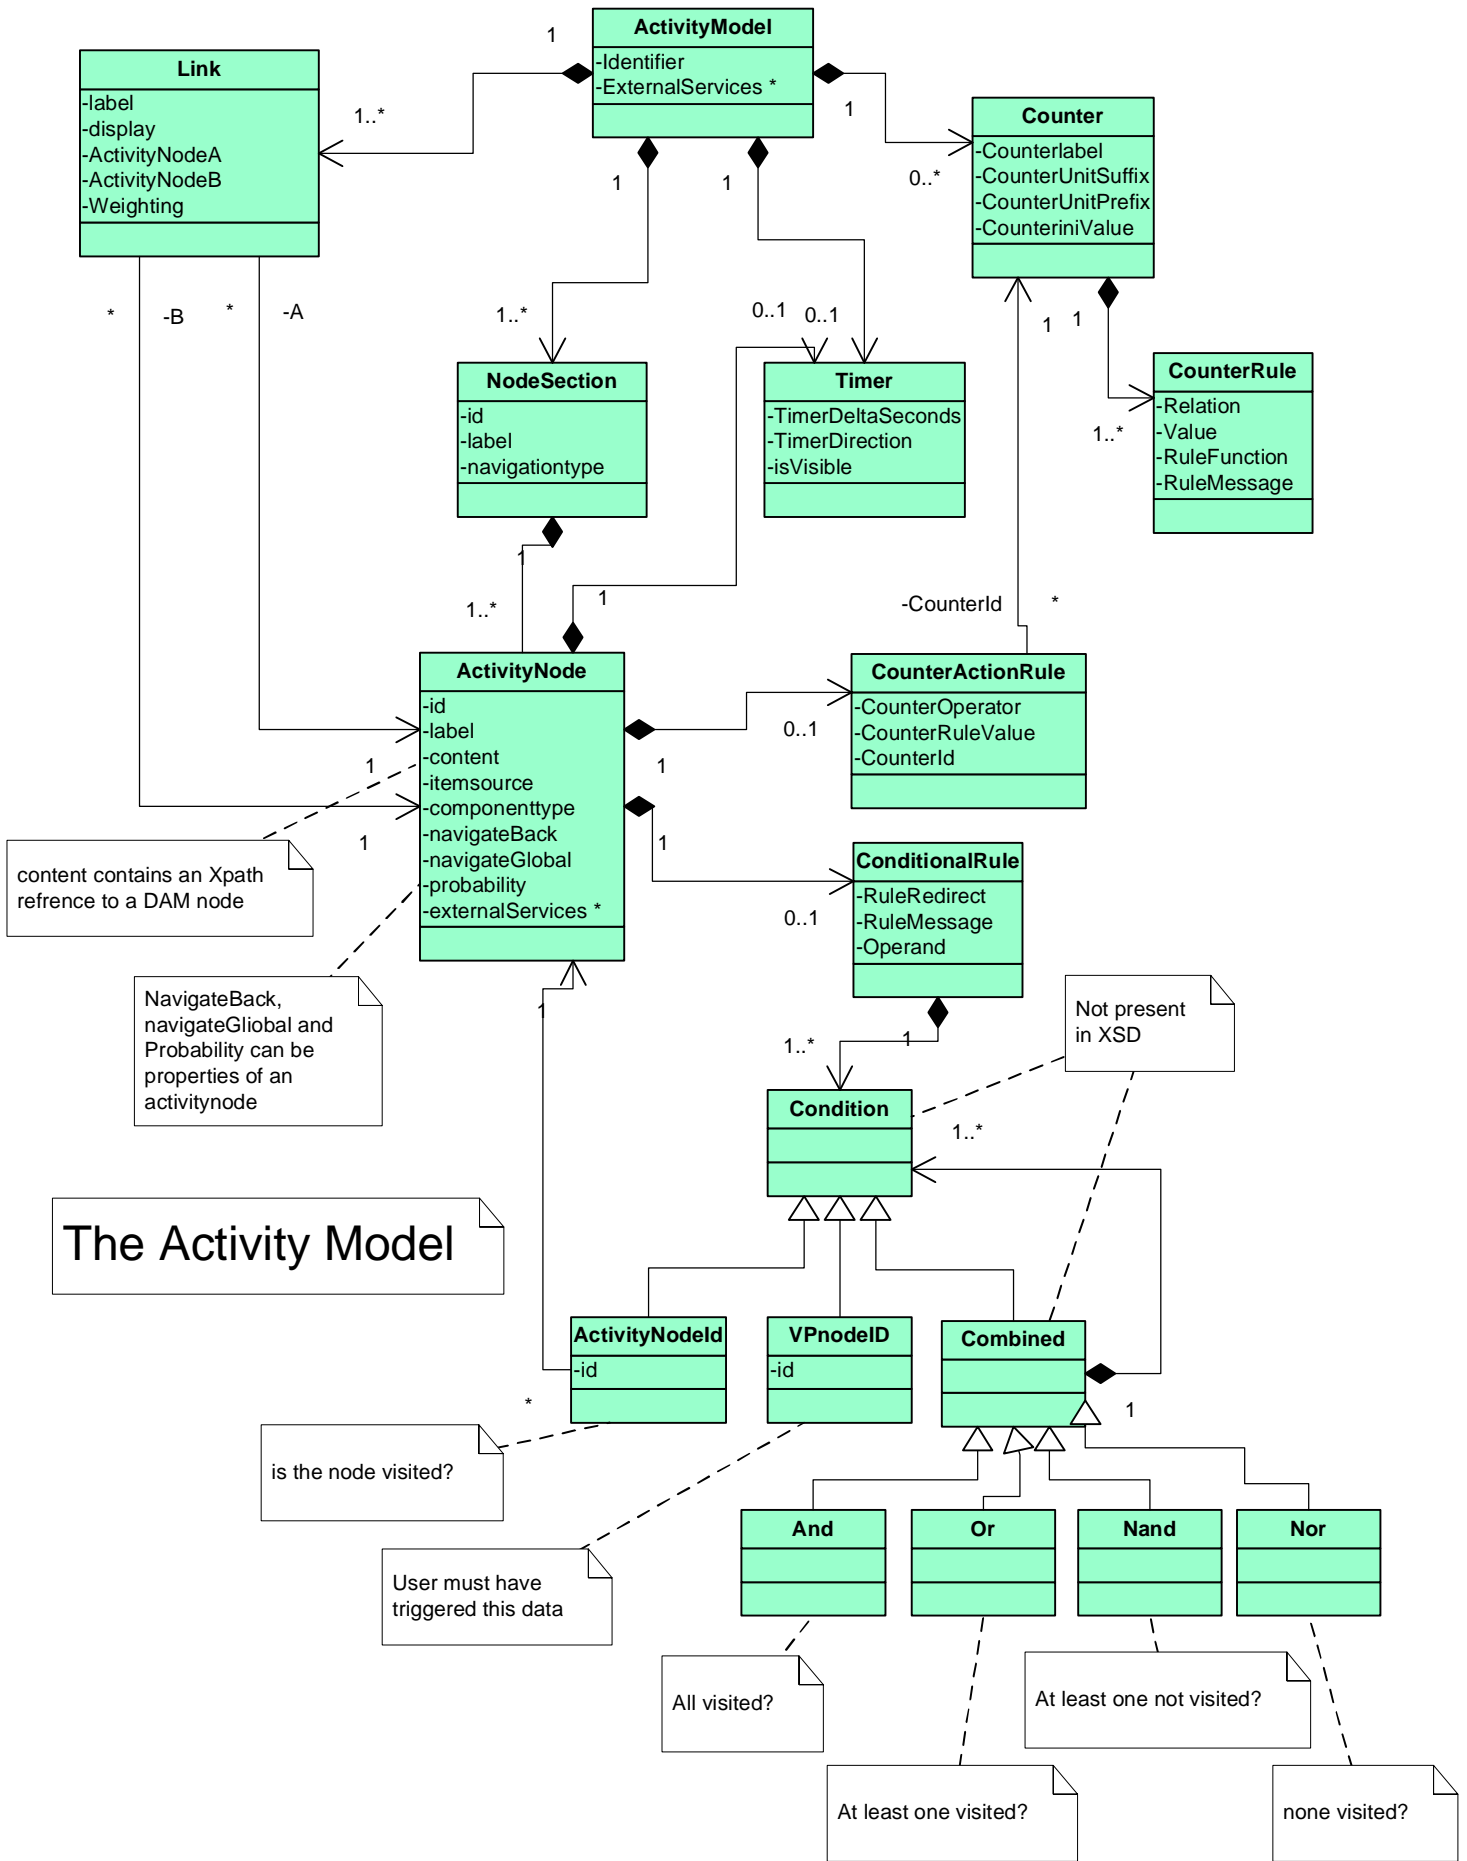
ActivityModel
-Identifier
-ExternalServices *

Link
-label
-display
-ActivityNodeA
-ActivityNodeB
-Weighting

Counter
-Counterlabel
-CounterUnitSuffix
-CounterUnitPrefix
-CounteriniValue

1
1..*
1
0..*
1
1
1..*
0..1
0..1
*
-B
*
-A
1
1
1..*

NodeSection
-id
-label
-navigationtype

Timer
-TimerDeltaSeconds
-TimerDirection
-isVisible

CounterRule
-Relation
-Value
-RuleFunction
-RuleMessage

1
1..*
1
-CounterId
*

ActivityNode
-id
-label
-content
-itemsource
-componenttype
-navigateBack
-navigateGlobal
-probability
-externalServices *

CounterActionRule
-CounterOperator
-CounterRuleValue
-CounterId

0..1
1
1
1
1

content contains an Xpath refrence to a DAM node

ConditionalRule
-RuleRedirect
-RuleMessage
-Operand

0..1

NavigateBack, navigateGliobal and Probability can be properties of an activitynode

Not present in XSD

1
1..*
1

Condition

1..*

The Activity Model

ActivityNodeId
-id

VPnodeID
-id

Combined

*
1

is the node visited?

User must have triggered this data

And

Or

Nand

Nor

All visited?

At least one not visited?

At least one visited?

none visited?